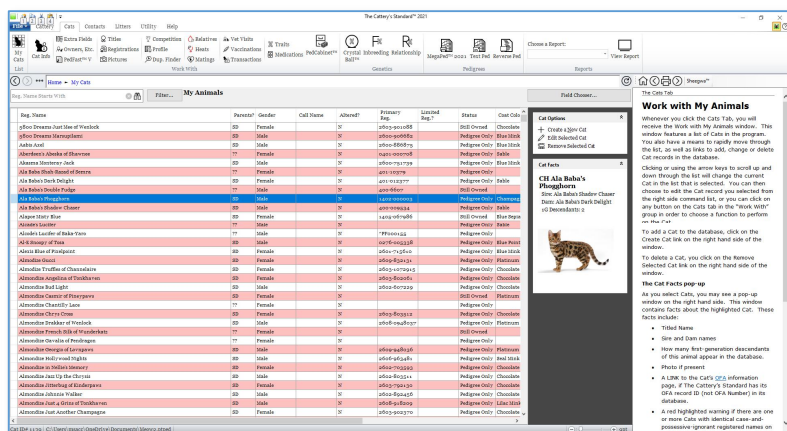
The Cattery's Standard™ 2021

File Cattery Cats Contacts Litters Utility Help

My Cats List Cat Info Extra Fields Owners, Etc. PedFast™ V Titles Registrations Pictures Competition Profile Dup. Finder Relatives Heats Matings Vet Visits Vaccinations Transactions Work With Traits Medications PedCabinet™ Crystal Ball™ Inbreeding Relationship Genetics MegaPed™ 2021 Text Ped Reverse Ped Pedigrees Choose a Report: View Report Reports

Home » My Cats

Reg. Name Starts With Filter... My Animals Field Chooser...

| Reg. Name | Parents? | Gender | Call Name | Altered? | Primary Reg. | Limited Reg.? | Status | Coat Colo |
|---|---|---|---|---|---|---|---|---|
| 5Boo Dreams Just Mee of Wenlock | SD | Female | | N | 2603-901088 | | Still Owned | Chocolate |
| 5Boo Dreams Marmaglami | SD | Male | | N | 2600-906882 | | Pedigree Only | Blue Mink |
| Aahts Axel | SD | Male | | N | 2600-886875 | | Pedigree Only | Blue Mink |
| Aberdeen's Abeeka of Shawnee | ?? | Female | | N | 0401-000708 | | Pedigree Only | Sable |
| Akaema Monterey-Jack | SD | Male | | N | 2600-791739 | | Pedigree Only | Blue Mink |
| Ala Baba's Shah-Saaad of Semra | ?? | Female | | N | 401-109378 | | Pedigree Only | |
| Ala Baba's Dark Delight | SD | Female | | N | 401-013377 | | Pedigree Only | Sable |
| Ala Baba's Double Fudge | ?? | Male | | N | 400-6607 | | Still Owned | |
| Ala Baba's Phogghorn | SD | Female | | N | 1402-000003 | | Pedigree Only | Champagn |
| Ala Baba's Shadow Chaser | SD | Male | | N | 400-009434 | | Pedigree Only | Sable |
| Alagoe Misty Blue | SD | Female | | N | 1402-067486 | | Still Owned | Blue Sepia |
| Alcade's Lucifer | ?? | Male | | N | | | Pedigree Only | Sable |
| Alcade's Lucifer of Saka-Yaro | ?? | Male | | N | "FF000145 | | Pedigree Only | |
| Al-K Snoopy of Toro | SD | Male | | N | 0276-003338 | | Pedigree Only | Blue Point |
| Alexis Blue of Pixelpoint | SD | Female | | N | 2601-714610 | | Pedigree Only | Blue Mink |
| Almondine Gucci | SD | Female | | N | 2602-832151 | | Pedigree Only | Platinum |
| Almondine Truffles of Channelaire | SD | Female | | N | 2603-1075915 | | Pedigree Only | Chocolate |
| Almondine Angelina of Tenkhaven | SD | Female | | N | 2603-890061 | | Pedigree Only | Chocolate |
| Almondine Bud Light | SD | Female | | N | 2602-807229 | | Pedigree Only | Platinum |
| Almondine Casmir of Princepaws | SD | Female | | N | | | Still Owned | Platinum |
| Almondine Chantilly Lace | ?? | Female | | N | | | Pedigree Only | |
| Almondine Chrys Cross | SD | Female | | N | 2603-803312 | | Pedigree Only | Chocolate |
| Almondine Drakkar of Wenlock | SD | Male | | N | 2608-0948037 | | Pedigree Only | Platinum |
| Almondine French Silk of Wunderkatz | ?? | Female | | N | | | Still Owned | |
| Almondine Gis-alia of Pendragon | ?? | Female | | N | | | Pedigree Only | |
| Almondine Georgia of Lovegaves | SD | Male | | N | 2604-948636 | | Pedigree Only | Platinum |
| Almondine Hollywood Nights | SD | Male | | N | 2608-963481 | | Pedigree Only | Real Mink |
| Almondine in Nellie's Memory | SD | Female | | N | 2602-703593 | | Pedigree Only | Blue Mink |
| Almondine Jazz Up the Chrysis | SD | Female | | N | 2602-803311 | | Pedigree Only | Chocolate |
| Almondine Jitterbug of Kinderpaws | SD | Female | | N | 2603-790130 | | Pedigree Only | Chocolate |
| Almondine Johnnie Walker | SD | Male | | N | 2602-892436 | | Pedigree Only | Chocolate |
| Almondine Just 4 Grins of Tenkhaven | SD | Female | | N | 2608-918609 | | Pedigree Only | Lilac Mink |
| Almondine Just Another Champagne | SD | Female | | N | 2603-903270 | | Pedigree Only | Chocolate |

Cat Options
Create a New Cat
Edit Selected Cat
Remove Selected Cat

Cat Facts
CH Ala Baba's Phogghorn
Sire: Ala Baba's Shadow Chaser
Dam: Ala Baba's Dark Delight
1G Descendants: 2

Sheepso™

The Cats Tab

Work with My Animals

Whenever you click the Cats Tab, you will receive the Work with My Animals window. This window features a list of Cats in the program. You also have a means to rapidly move through the list, as well as links to add, change or delete Cat records in the database.

Clicking or using the arrow keys to scroll up and down through the list will change the current Cat in the list that is selected. You can then choose to edit the Cat record you selected from the right side command list, or you can click on any button on the Cats tab in the "Work With" group in order to choose a function to perform on the Cat.

To add a Cat to the database, click on the Create Cat link on the right hand side of the window.

To delete a Cat, you click on the Remove Selected Cat link on the right hand side of the window.

The Cat Facts pop-up

As your select Cats, you may see a pop-up window on the right hand side. This window contains facts about the highlighted Cat. These facts include:

Titled Name
Sire and Dam names
How many first-generation descendants of this animal appear in the database.
Photo if present
A LINK to the Cat's OFA information page, if The Cattery's Standard has its OFA record ID (not OFA Number) in its database.
A red highlighted warning if there are one or more Cats with identical case-and-possessive-ignorant registered names on

Cat ID# 1134 | C:\Users\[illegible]\OneDrive\Documents\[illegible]